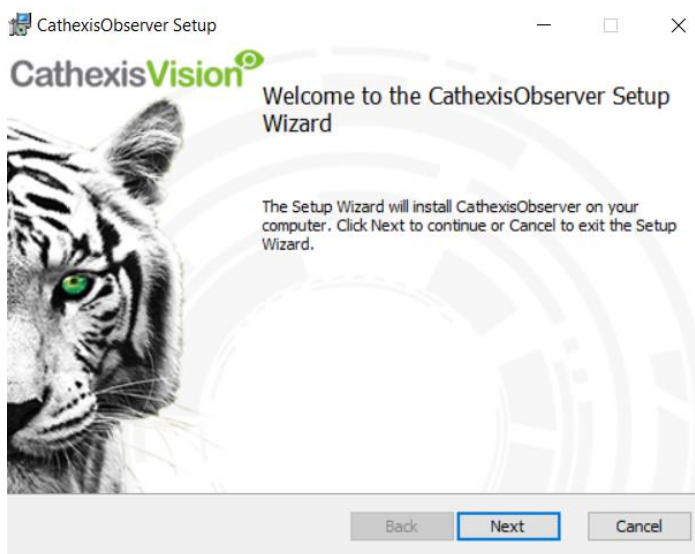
CathexisObserver Setup

CathexisVision

Welcome to the CathexisObserver Setup Wizard

The Setup Wizard will install CathexisObserver on your computer. Click Next to continue or Cancel to exit the Setup Wizard.

Back
Next
Cancel